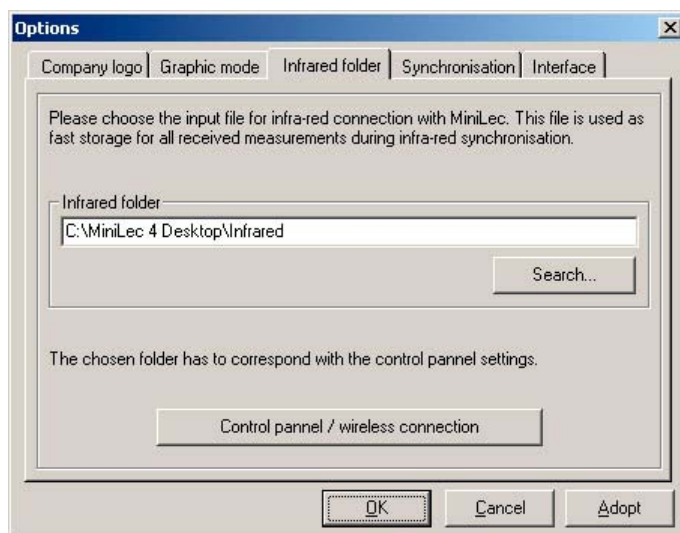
Options

×

Company logo | Graphic mode | Infrared folder | Synchronisation | Interface

Please choose the input file for infra-red connection with MiniLec. This file is used as fast storage for all received measurements during infra-red synchronisation.

Infrared folder

C:\MiniLec 4 Desktop\Infrared

Search...

The chosen folder has to correspond with the control pannel settings.

Control pannel / wireless connection

OK

Cancel

Adopt